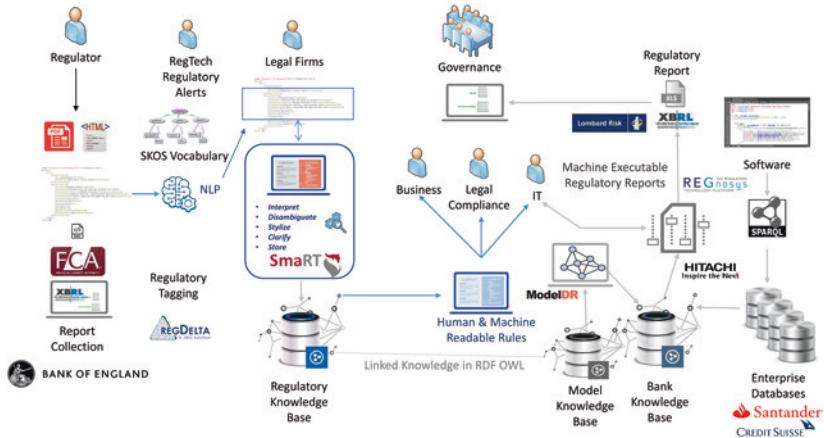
Regulator

RegTech Regulatory Alerts

Legal Firms

Governance

Regulatory Report

XLS

Lombard Risk

XBRL

Software

<HTML>

SKOS Vocabulary

NLP

Business

Legal Compliance

IT

Machine Executable Regulatory Reports

REGnosys

SPARQL

FCA

XBRL

Interpret
Disambiguate
Stylize
Clarify
Store

SmaRT

Regulatory Tagging

REGDELTA

HITACHI
Inspire the Next

ModelDR

Report Collection

Human & Machine Readable Rules

BANK OF ENGLAND

Linked Knowledge in RDF OWL

Regulatory Knowledge Base

Model Knowledge Base

Bank Knowledge Base

Enterprise Databases

Santander

CREDIT SUISSE